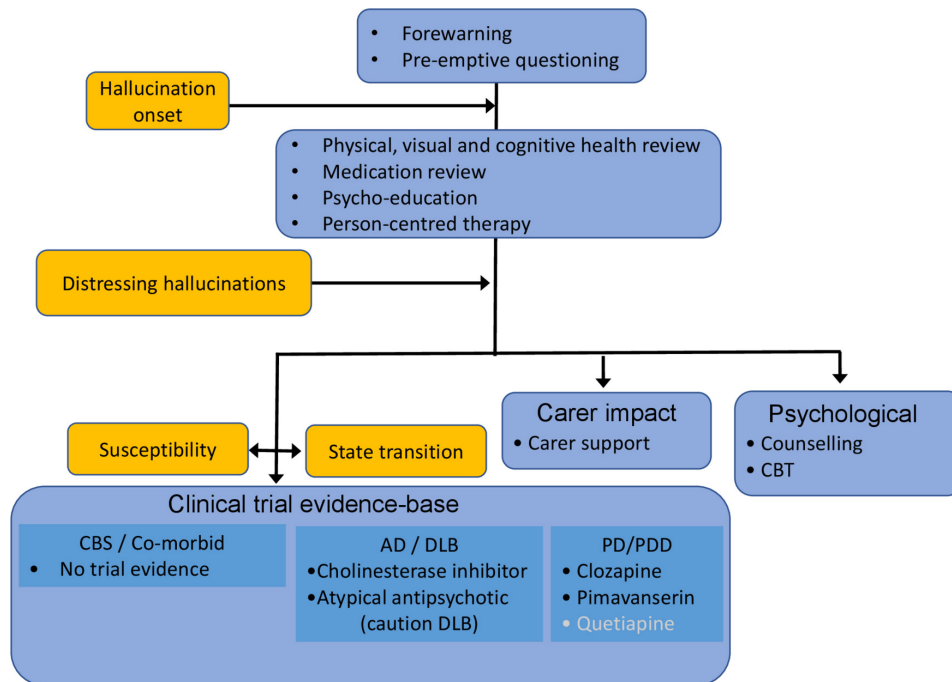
• Forewarning
• Pre-emptive questioning

Hallucination onset

• Physical, visual and cognitive health review
• Medication review
• Psycho-education
• Person-centred therapy

Distressing hallucinations

Carer impact
• Carer support

Psychological
• Counselling
• CBT

Susceptibility

State transition

Clinical trial evidence-base

CBS / Co-morbid
• No trial evidence

AD / DLB
•Cholinesterase inhibitor
•Atypical antipsychotic (caution DLB)

PD/PDD
• Clozapine
• Pimavanserin
• Quetiapine